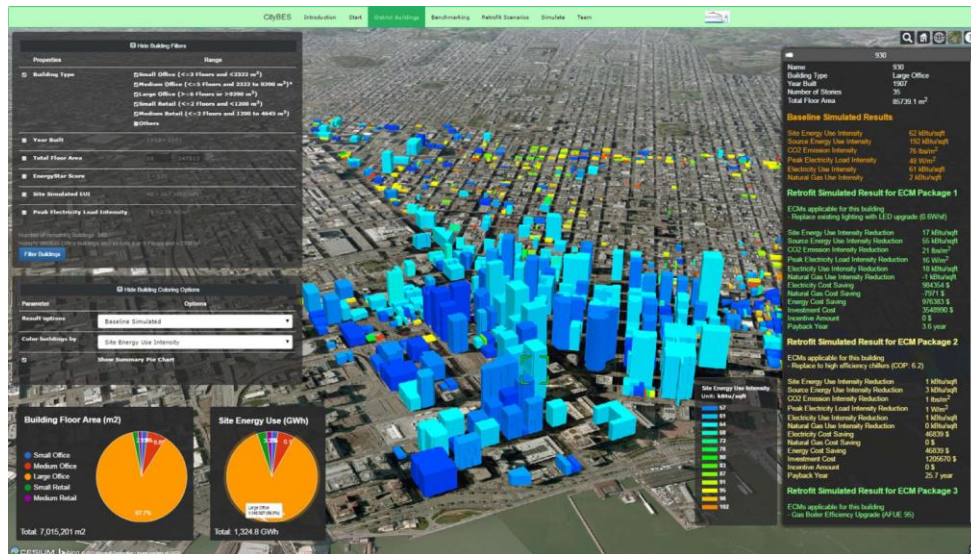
CityBES Introduction Start District Buildings Benchmarking Retrofit Scenarios Simulate Team

Hide Building Filters

| Properties | Range |
|---|---|
| Building Type | Small Office (<=3 Floors and <2322 m²) Medium Office (<=5 Floors and 2322 to 9290 m²) Large Office (>=6 Floors or >9290 m²) Small Retail (<=2 Floors and <1200 m²) Medium Retail (<=2 Floors and 1200 to 4645 m²) Others |
| Year Built | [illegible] |
| Total Floor Area | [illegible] |
| EnergyStar Score | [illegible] |
| Site Simulated EUI | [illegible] |
| Peak Electricity Load Intensity | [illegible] |

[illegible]

Filter Buildings

Hide Building Coloring Options

| Parameter | Options |
|---|---|
| Result options | Baseline Simulated |
| Color buildings by | Site Energy Use Intensity |
| Show Summary Pie Chart | |

Building Floor Area (m2)

Small Office
Medium Office
Large Office
Small Retail
Medium Retail

87.7%

Total: 7,015,201 m2

Site Energy Use (GWh)

Large Office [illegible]

Total: 1,324.8 GWh

Site Energy Use Intensity
Unit: kBtu/sqft
57
61
64
68
72
76
80
83
87
91
95
98
102

CESIUM

930

| Name | 930 |
|---|---|
| Building Type | Large Office |
| Year Built | 1907 |
| Number of Stories | 35 |
| Total Floor Area | 85739.1 m² |

Baseline Simulated Results

| Site Energy Use Intensity | 62 kBtu/sqft |
|---|---|
| Source Energy Use Intensity | 192 kBtu/sqft |
| CO2 Emission Intensity | 76 lbs/m² |
| Peak Electricity Load Intensity | 48 W/m² |
| Electricity Use Intensity | 61 kBtu/sqft |
| Natural Gas Use Intensity | 2 kBtu/sqft |

Retrofit Simulated Result for ECM Package 1

ECMs applicable for this building
- Replace existing lighting with LED upgrade (6 W/sf)

| Site Energy Use Intensity Reduction | 17 kBtu/sqft |
|---|---|
| Source Energy Use Intensity Reduction | 55 kBtu/sqft |
| CO2 Emission Intensity Reduction | 21 lbs/m² |
| Peak Electricity Load Intensity Reduction | 16 W/m² |
| Electricity Use Intensity Reduction | 18 kBtu/sqft |
| Natural Gas Use Intensity Reduction | -1 kBtu/sqft |
| Electricity Cost Saving | 984354 $ |
| Natural Gas Cost Saving | -7971 $ |
| Energy Cost Saving | 976383 $ |
| Investment Cost | 3548990 $ |
| Incentive Amount | 0 $ |
| Payback Year | 3.6 year |

Retrofit Simulated Result for ECM Package 2

ECMs applicable for this building
- Replace to high efficiency chillers (COP: 6.2)

| Site Energy Use Intensity Reduction | 1 kBtu/sqft |
|---|---|
| Source Energy Use Intensity Reduction | 3 kBtu/sqft |
| CO2 Emission Intensity Reduction | 1 lbs/m² |
| Peak Electricity Load Intensity Reduction | 1 W/m² |
| Electricity Use Intensity Reduction | 1 kBtu/sqft |
| Natural Gas Use Intensity Reduction | 0 kBtu/sqft |
| Electricity Cost Saving | 46839 $ |
| Natural Gas Cost Saving | 0 $ |
| Energy Cost Saving | 46839 $ |
| Investment Cost | 1205670 $ |
| Incentive Amount | 0 $ |
| Payback Year | 25.7 year |

Retrofit Simulated Result for ECM Package 3

ECMs applicable for this building
- Gas Boiler Efficiency Upgrade (AFUE 95)